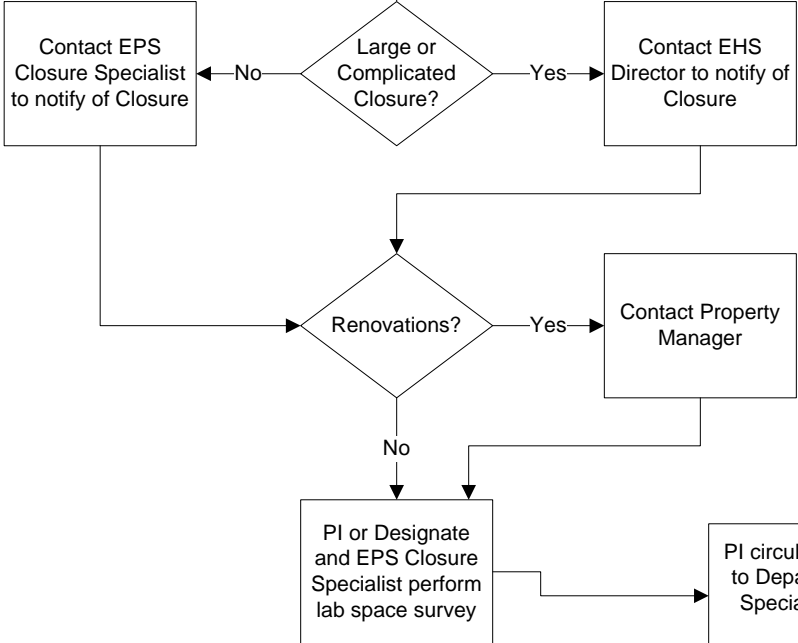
Large or Complicated Closure?

No

Contact EPS Closure Specialist to notify of Closure

Yes

Contact EHS Director to notify of Closure

Renovations?

Yes

Contact Property Manager

No

PI or Designate and EPS Closure Specialist perform lab space survey

PI circul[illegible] to Depa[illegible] Specia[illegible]